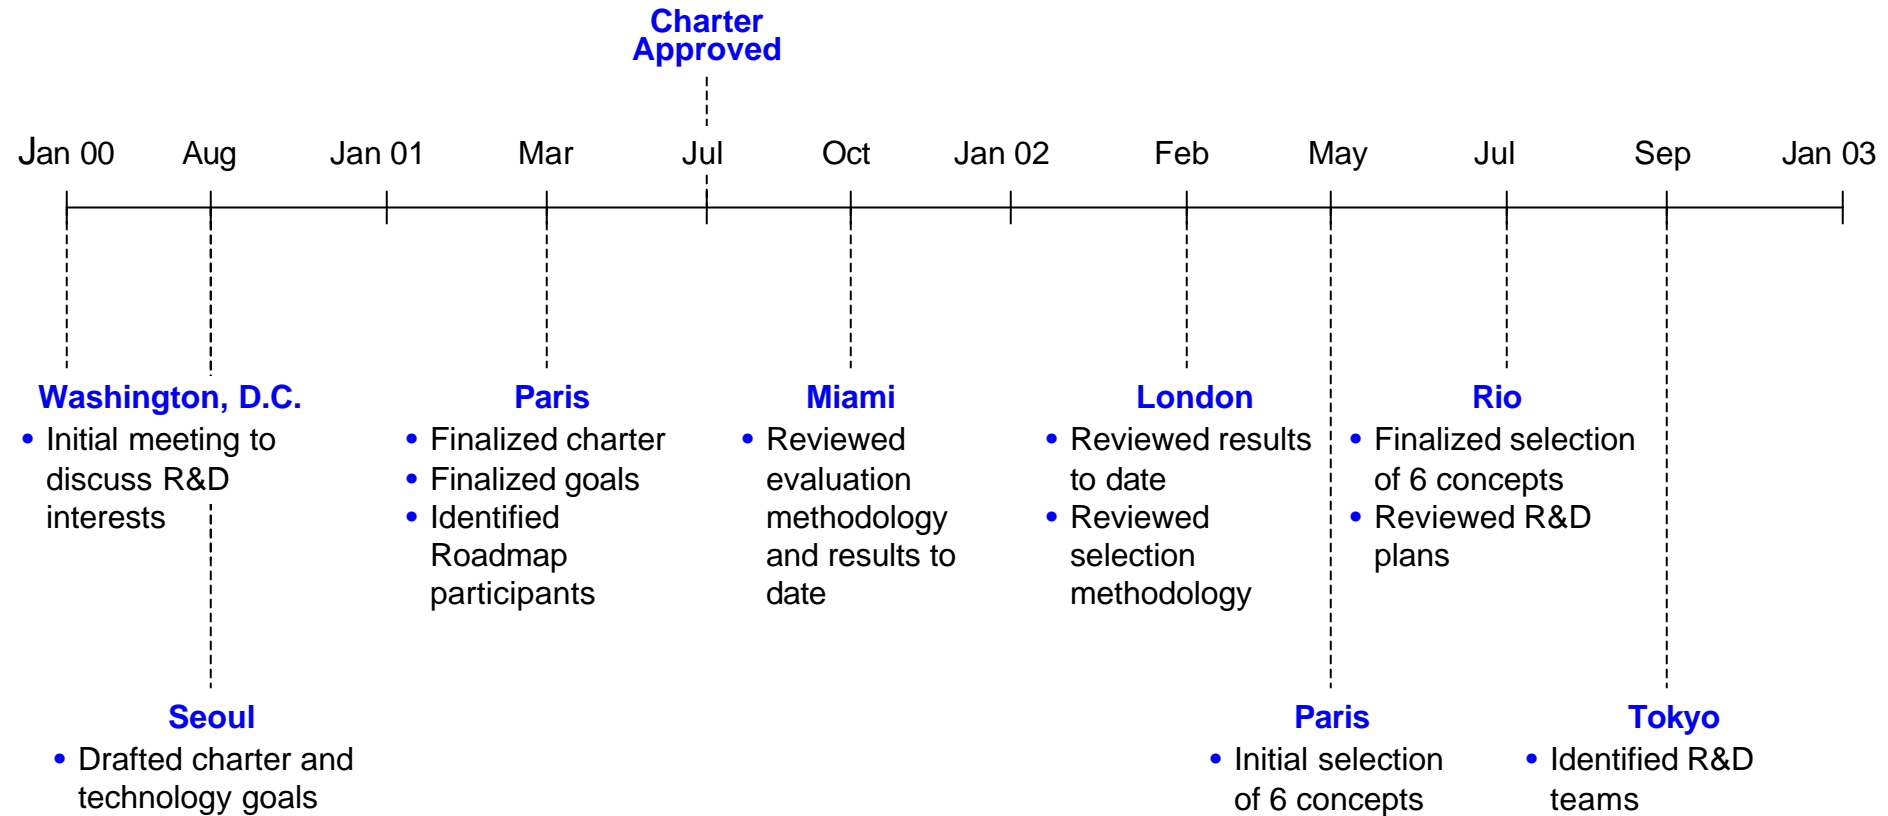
Charter Approved

Jan 00 Aug Jan 01 Mar Jul Oct Jan 02 Feb May Jul Sep Jan 03

Washington, D.C.
• Initial meeting to discuss R&D interests

Paris
• Finalized charter
• Finalized goals
• Identified Roadmap participants

Miami
• Reviewed evaluation methodology and results to date

London
• Reviewed results to date
• Reviewed selection methodology

Rio
• Finalized selection of 6 concepts
• Reviewed R&D plans

Seoul
• Drafted charter and technology goals

Paris
• Initial selection of 6 concepts

Tokyo
• Identified R&D teams